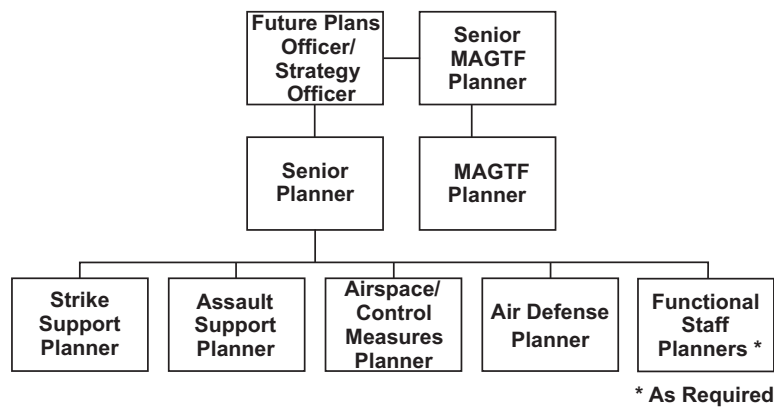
Future Plans Officer/ Strategy Officer

Senior MAGTF Planner

Senior Planner

MAGTF Planner

Strike Support Planner

Assault Support Planner

Airspace/ Control Measures Planner

Air Defense Planner

Functional Staff Planners *

* As Required